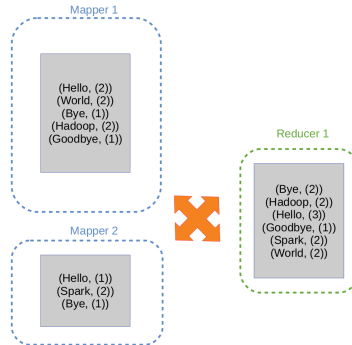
Mapper 1

(Hello, (2))
(World, (2))
(Bye, (1))
(Hadoop, (2))
(Goodbye, (1))

Mapper 2

(Hello, (1))
(Spark, (2))
(Bye, (1))

Reducer 1

(Bye, (2))
(Hadoop, (2))
(Hello, (3))
(Goodbye, (1))
(Spark, (2))
(World, (2))